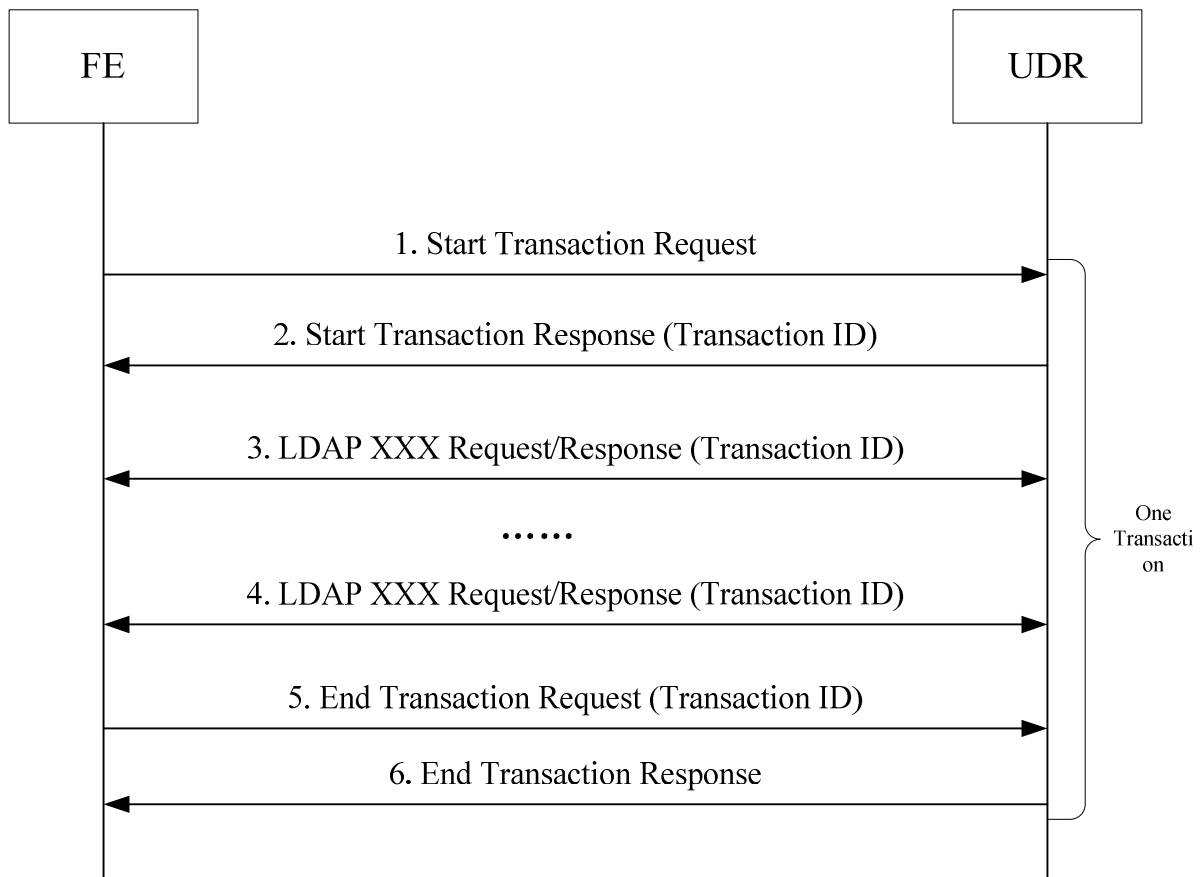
FE

UDR

1. Start Transaction Request

2. Start Transaction Response (Transaction ID)

3. LDAP XXX Request/Response (Transaction ID)

……

4. LDAP XXX Request/Response (Transaction ID)

5. End Transaction Request (Transaction ID)

6. End Transaction Response

One Transacti on